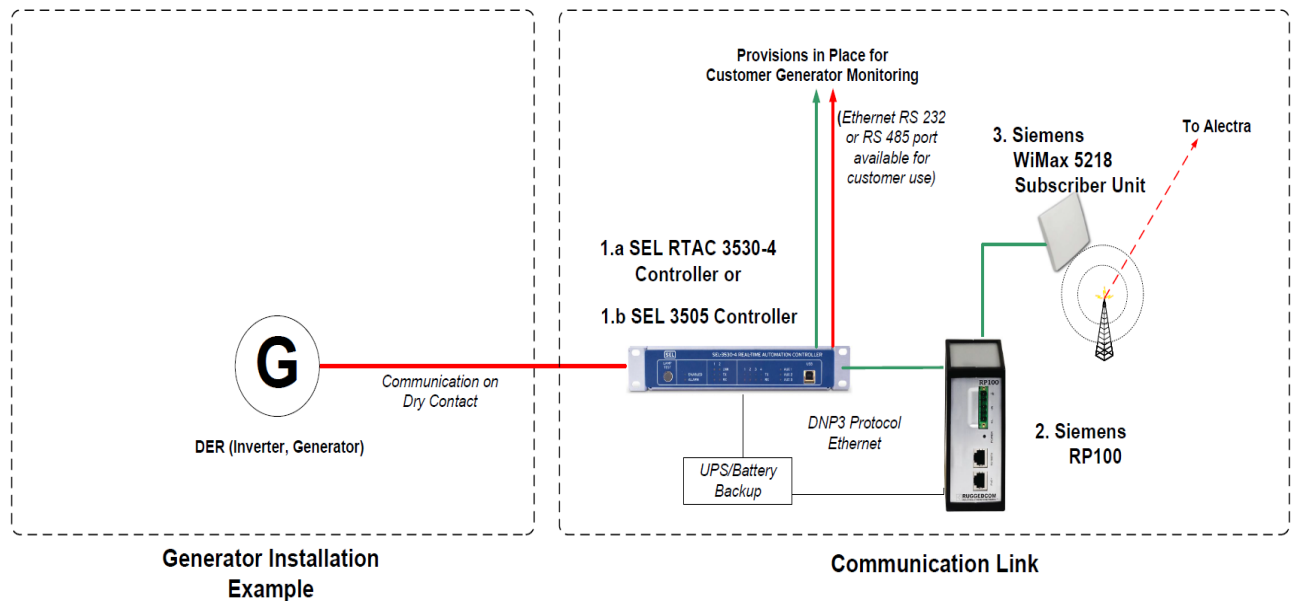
Provisions in Place for Customer Generator Monitoring

(Ethernet RS 232 or RS 485 port available for customer use)

3. Siemens WiMax 5218 Subscriber Unit

To Alectra

1.a SEL RTAC 3530-4 Controller or

1.b SEL 3505 Controller

G

Communication on Dry Contact

SEL

SEL-3530-4 REAL-TIME AUTOMATION CONTROLLER

DER (Inverter, Generator)

DNP3 Protocol Ethernet

RP100

2. Siemens RP100

UPS/Battery Backup

RUGGEDCOM

Generator Installation Example

Communication Link